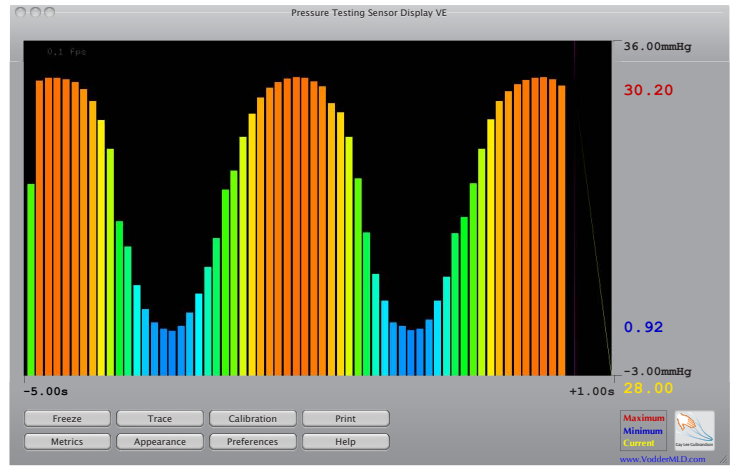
Pressure Testing Sensor Display VE

0.1 fps

36.00mmHg

30.20

0.92

-3.00mmHg

-5.00s

+1.00s

28.00

Freeze Trace Calibration Print

Metrics Appearance Preferences Help

Maximum
Minimum
Current

www.VodderMLD.com